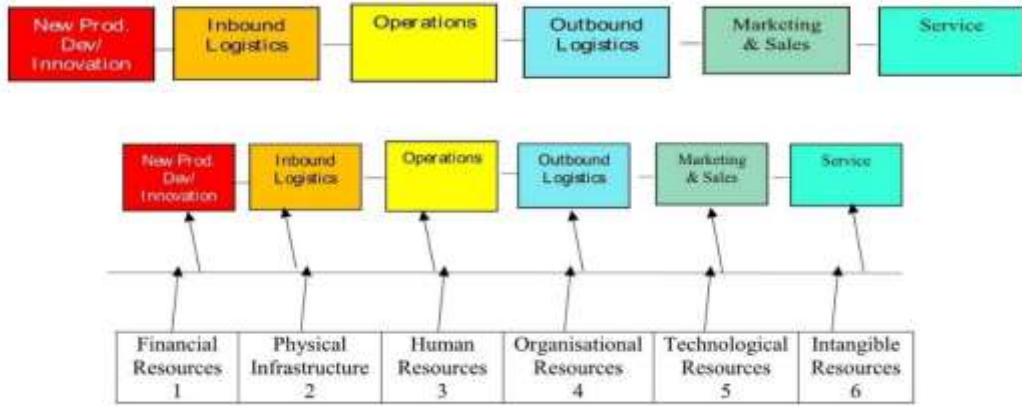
New Prod. Dev/ Innovation

Inbound Logistics

Operations

Outbound Logistics

Marketing & Sales

Service

New Prod. Dev/ Innovation

Inbound Logistics

Operations

Outbound Logistics

Marketing & Sales

Service

| Financial Resources 1 | Physical Infrastructure 2 | Human Resources 3 | Organisational Resources 4 | Technological Resources 5 | Intangible Resources 6 |
|---|---|---|---|---|---|